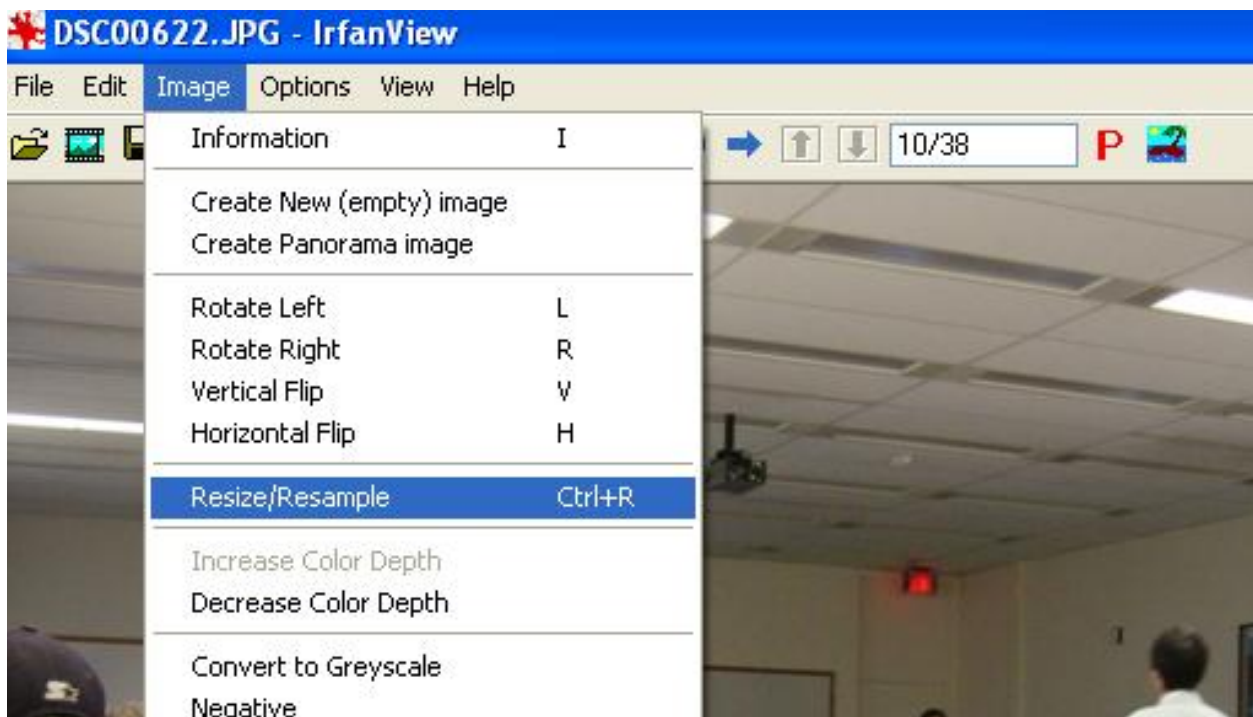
DSC00622.JPG - IrfanView

File Edit Image Options View Help

10/38

P

Information I

Create New (empty) image
Create Panorama image

Rotate Left L
Rotate Right R
Vertical Flip V
Horizontal Flip H

Resize/Resample Ctrl+R

Increase Color Depth
Decrease Color Depth

Convert to Greyscale
Negative